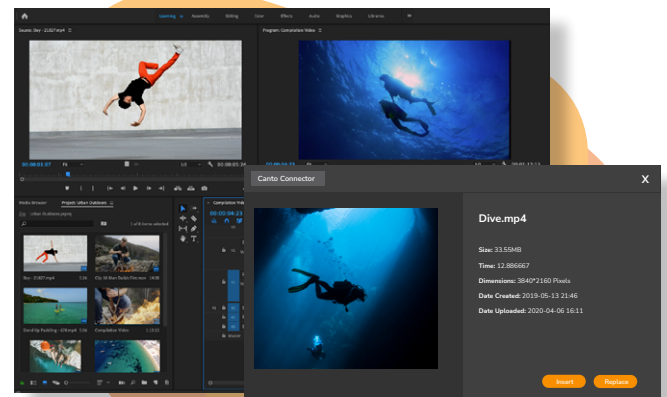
Learning Assembly Editing Color Effects Audio Graphics Libraries

Source: Boy - 21827.mp4

Program: Compilation Video

00:00:01:07

Fit

00:00:04:13

Media Browser

Project: Urban Outdoors

Urban Outdoors.prproj

Boy - 21827.mp4

City 36 Main Build The.mov

Stand Up Paddling - 4256.mp4

Compilation Video

Compilation Video

00:00:04:13

Canto Connector

X

Dive.mp4

Size: 33.55MB

Time: 12.886667

Dimensions: 3840*2160 Pixels

Date Created: 2019-05-13 21:46

Date Uploaded: 2020-04-06 16:11

Insert

Replace